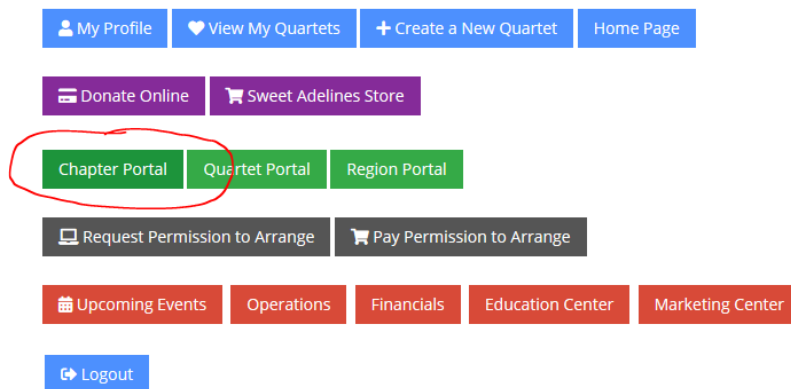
My Profile View My Quartets + Create a New Quartet Home Page

Donate Online Sweet Adelines Store

Chapter Portal Quartet Portal Region Portal

Request Permission to Arrange Pay Permission to Arrange

Upcoming Events Operations Financials Education Center Marketing Center

Logout